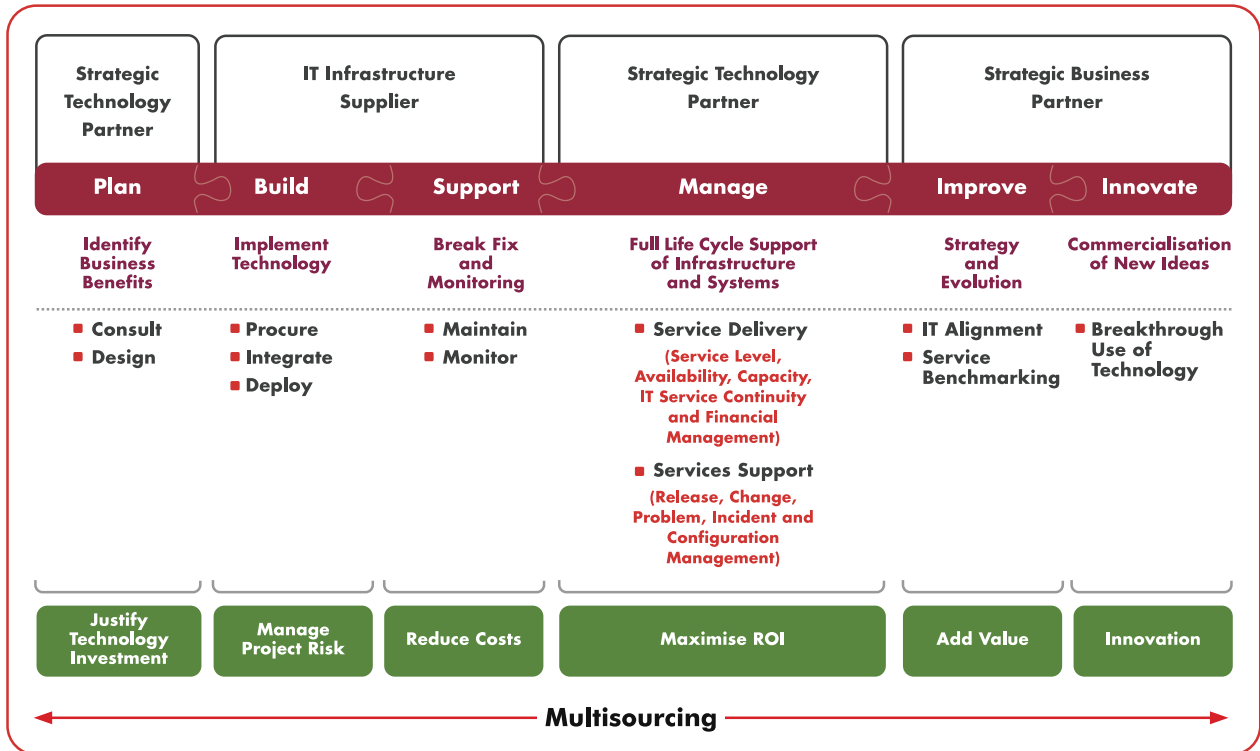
Strategic Technology Partner

IT Infrastructure Supplier

Strategic Technology Partner

Strategic Business Partner

Plan

Build

Support

Manage

Improve

Innovate

Identify Business Benefits

Implement Technology

Break Fix and Monitoring

Full Life Cycle Support of Infrastructure and Systems

Strategy and Evolution

Commercialisation of New Ideas

■ Consult
■ Design

■ Procure
■ Integrate
■ Deploy

■ Maintain
■ Monitor

■ Service Delivery
(Service Level, Availability, Capacity, IT Service Continuity and Financial Management)
■ Services Support
(Release, Change, Problem, Incident and Configuration Management)

■ IT Alignment
■ Service Benchmarking

■ Breakthrough Use of Technology

Justify Technology Investment

Manage Project Risk

Reduce Costs

Maximise ROI

Add Value

Innovation

Multisourcing